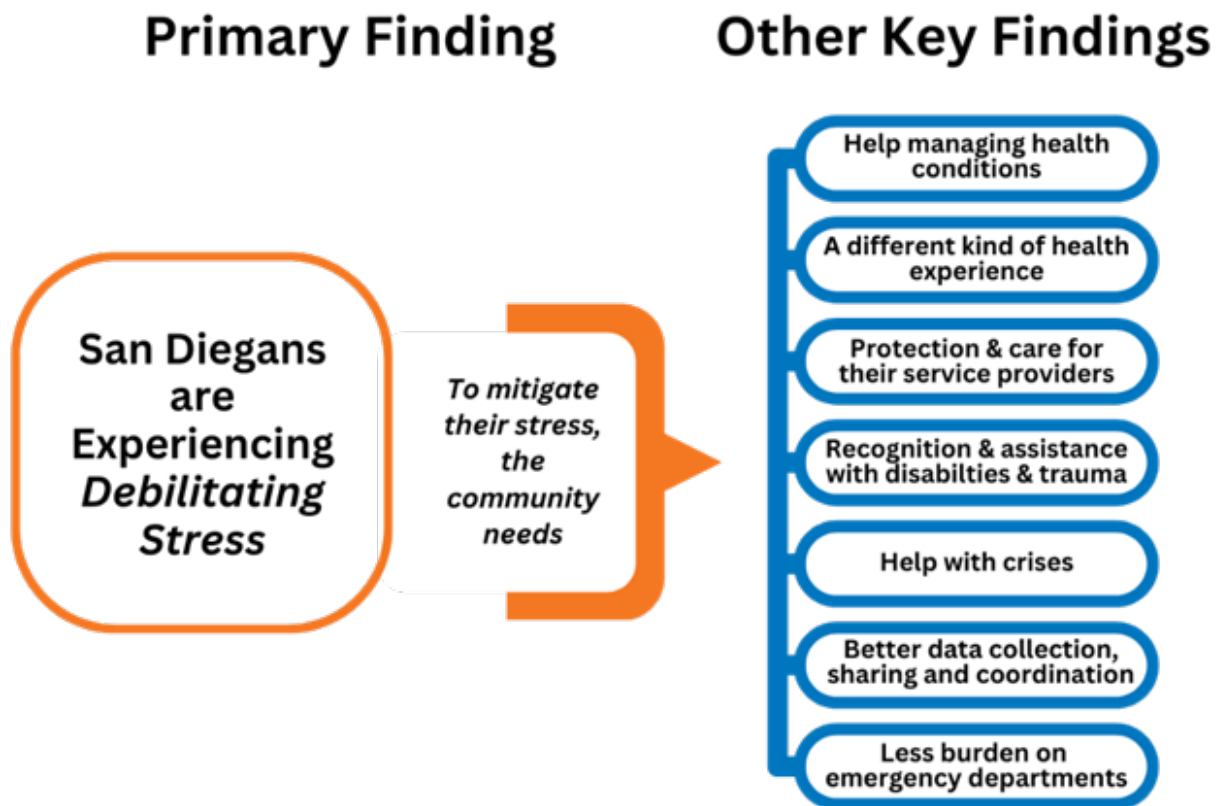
Primary Finding

Other Key Findings

San Diegans are Experiencing Debilitating Stress

To mitigate their stress, the community needs

Help managing health conditions

A different kind of health experience

Protection & care for their service providers

Recognition & assistance with disabilties & trauma

Help with crises

Better data collection, sharing and coordination

Less burden on emergency departments